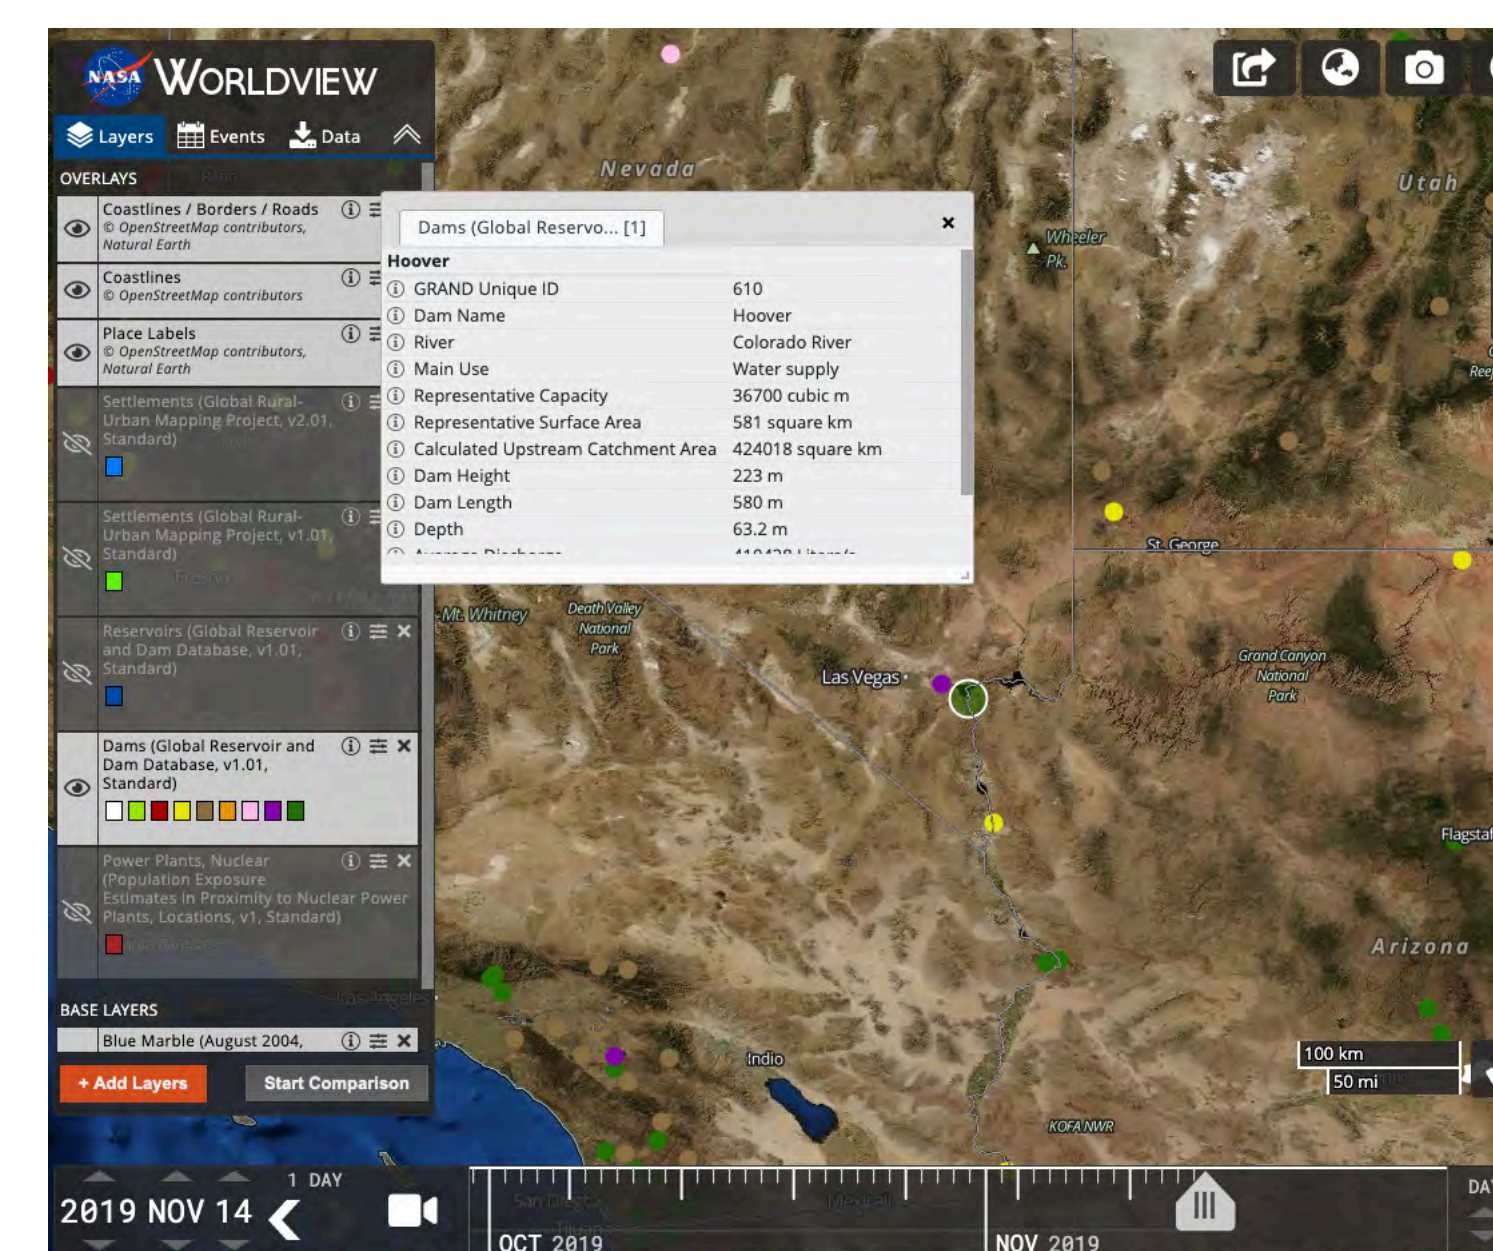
NASA WORLDVIEW

Layers Events Data

OVERLAYS

Coastlines / Borders / Roads
© OpenStreetMap contributors, Natural Earth

Coastlines
© OpenStreetMap contributors

Place Labels
© OpenStreetMap contributors, Natural Earth

Settlements (Global Rural-Urban Mapping Project, v2.01, Standard)

Settlements (Global Rural-Urban Mapping Project, v1.01, Standard)

Reservoirs (Global Reservoir and Dam Database, v1.01, Standard)

Dams (Global Reservoir and Dam Database, v1.01, Standard)

Power Plants, Nuclear (Population Exposure Estimates in Proximity to Nuclear Power Plants, Locations, v1, Standard)

BASE LAYERS

Blue Marble (August 2004,

+ Add Layers

Start Comparison

Dams (Global Reservo... [1]

Hoover

| | |
|---|---|
| GRAND Unique ID | 610 |
| Dam Name | Hoover |
| River | Colorado River |
| Main Use | Water supply |
| Representative Capacity | 36700 cubic m |
| Representative Surface Area | 581 square km |
| Calculated Upstream Catchment Area | 424018 square km |
| Dam Height | 223 m |
| Dam Length | 580 m |
| Depth | 63.2 m |
| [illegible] | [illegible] |

Nevada

Utah

Wheeler Pk.

St. George

Mt. Whitney

Death Valley National Park

Las Vegas

Grand Canyon National Park

Flagstaf

Arizona

Indio

KOFA NWR

100 km

50 mi

1 DAY

2019 NOV 14

OCT 2019

NOV 2019

DA